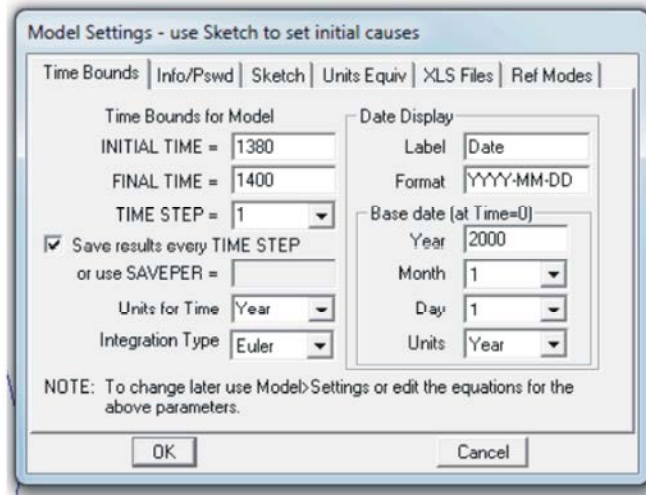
Model Settings - use Sketch to set initial causes

Time Bounds | Info/Pswd | Sketch | Units Equiv | XLS Files | Ref Modes

Time Bounds for Model

INITIAL TIME = 1380

FINAL TIME = 1400

TIME STEP = 1

Save results every TIME STEP

or use SAVEPER =

Units for Time Year

Integration Type Euler

Date Display

Label Date

Format YYYY-MM-DD

Base date (at Time=0)

Year 2000

Month 1

Day 1

Units Year

NOTE: To change later use Model>Settings or edit the equations for the above parameters.

OK

Cancel